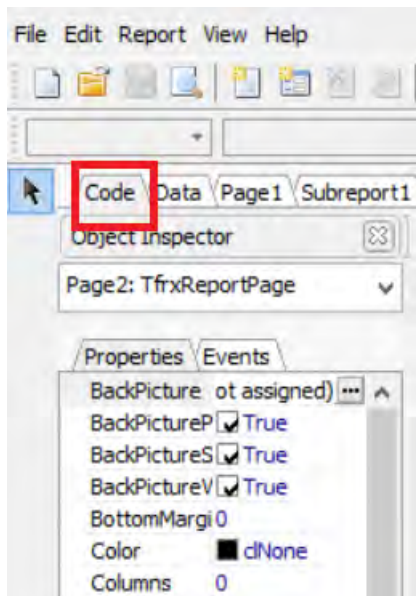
File Edit Report View Help

Code Data Page1 Subreport1

Object Inspector

Page2: TfrxReportPage

Properties Events

| | |
|---|---|
| BackPicture | ot assigned) |
| BackPictureP | True |
| BackPictureS | True |
| BackPictureV | True |
| BottomMargi | 0 |
| Color | clNone |
| Columns | 0 |